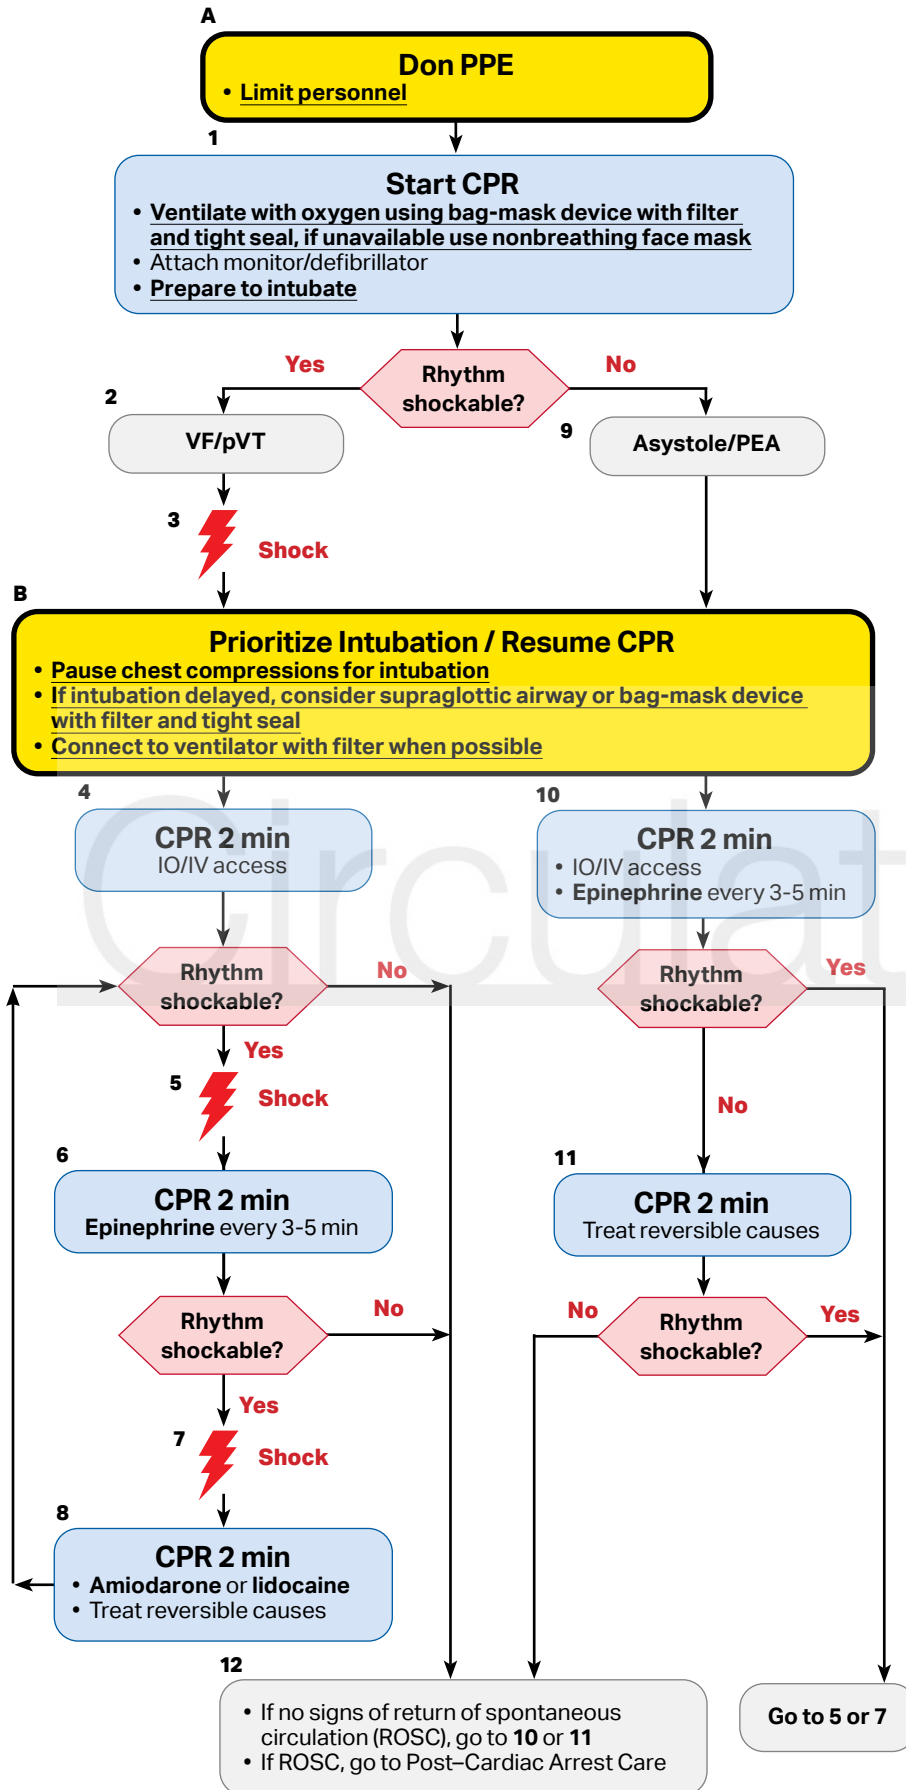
A

Don PPE
• Limit personnel

1

Start CPR
• Ventilate with oxygen using bag-mask device with filter and tight seal, if unavailable use nonbreathing face mask
• Attach monitor/defibrillator
• Prepare to intubate

Yes
Rhythm shockable?
No

2
VF/pVT

9
Asystole/PEA

3
Shock

B

Prioritize Intubation / Resume CPR
• Pause chest compressions for intubation
• If intubation delayed, consider supraglottic airway or bag-mask device with filter and tight seal
• Connect to ventilator with filter when possible

4
CPR 2 min
IO/IV access

10
CPR 2 min
• IO/IV access
• Epinephrine every 3-5 min

Rhythm shockable?
No
Yes

Rhythm shockable?
Yes
No

5
Shock

6
CPR 2 min
Epinephrine every 3-5 min

11
CPR 2 min
Treat reversible causes

Rhythm shockable?
No
Yes

No
Rhythm shockable?
Yes

7
Shock

8
CPR 2 min
• Amiodarone or lidocaine
• Treat reversible causes

12
• If no signs of return of spontaneous circulation (ROSC), go to 10 or 11
• If ROSC, go to Post–Cardiac Arrest Care

Go to 5 or 7